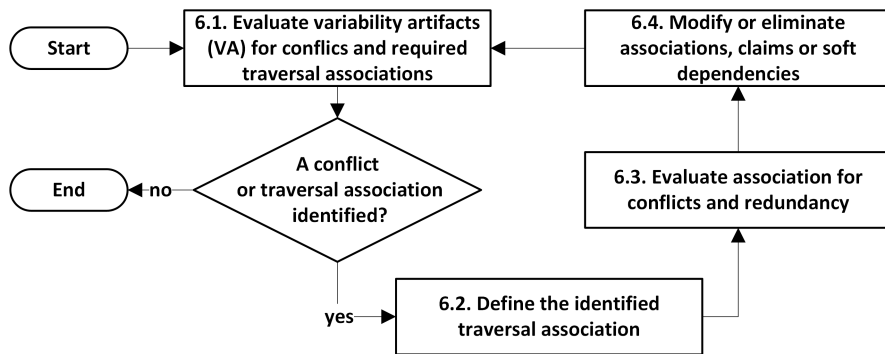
Start

6.1. Evaluate variability artifacts (VA) for conflics and required traversal associations

6.4. Modify or eliminate associations, claims or soft dependencies

A conflict or traversal association identified?

no

End

6.3. Evaluate association for conflicts and redundancy

yes

6.2. Define the identified traversal association